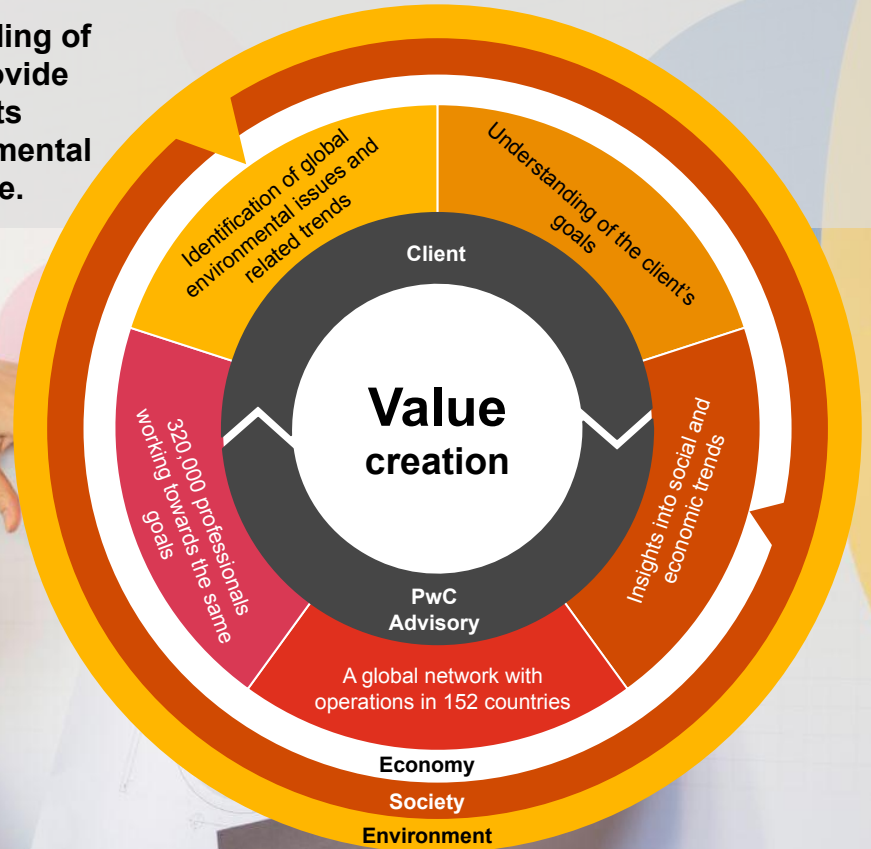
ling of
ovide
ts
mental
e.

Identification of global environmental issues and related trends

Understanding of the client's goals

Client

Value creation

320,000 professionals working towards the same goals

Insights into social and economic trends

PwC Advisory

A global network with operations in 152 countries

Economy

Society

Environment